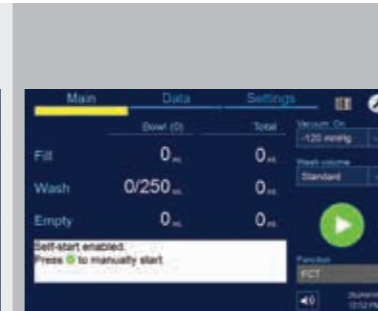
Main Data Settings

| | Bowl (0) | Total |
|---|---|---|
| Fill | 0 ml | 0 ml |
| Wash | 0/250 ml | 0 ml |
| Empty | 0 ml | 0 ml |

Vacuum: On
-120 mmHg
Wash volume
Standard

Self-start enabled.
Press to manually start.

Function
FCT

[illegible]